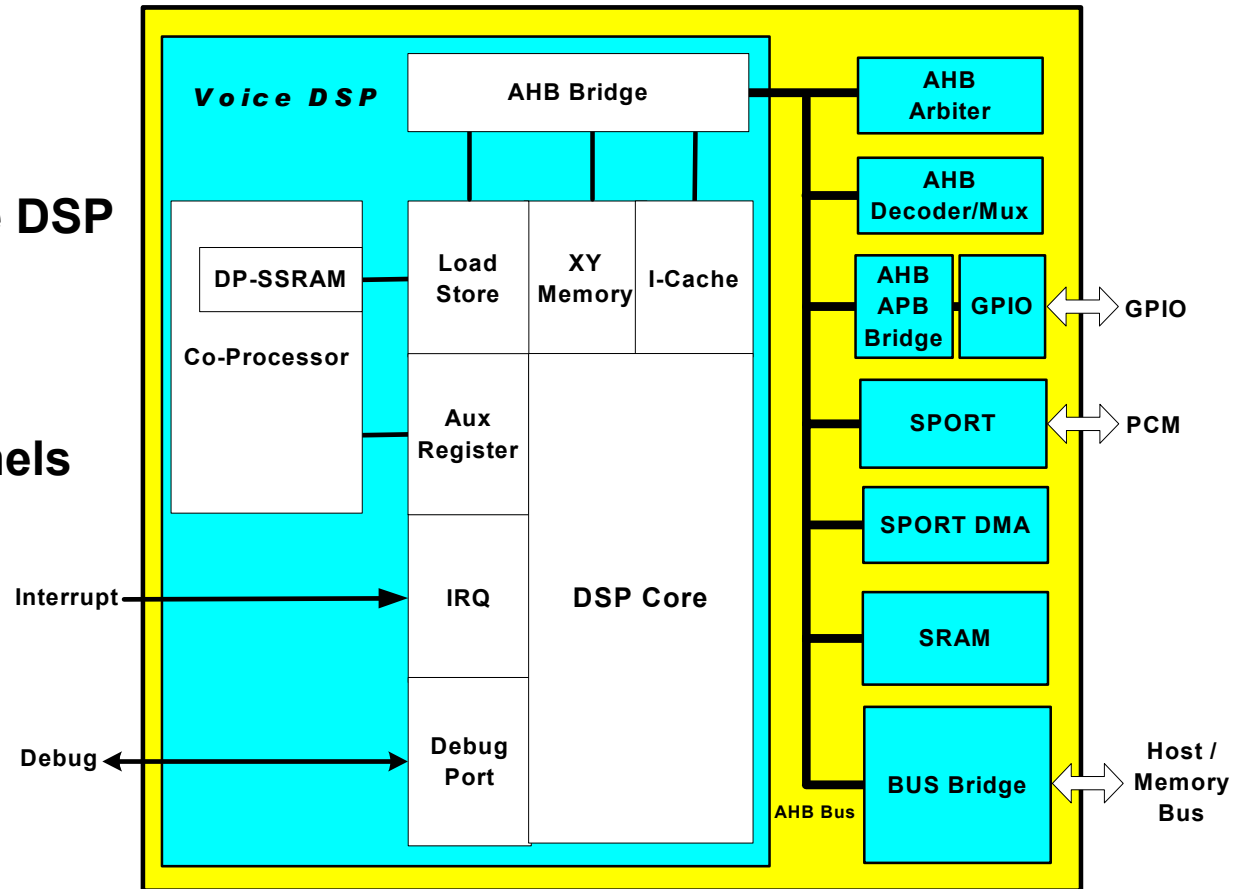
DSP

nels

Voice DSP

AHB Bridge

DP-SSRAM

Co-Processor

Load Store

XY Memory

I-Cache

Aux Register

Interrupt

IRQ

DSP Core

Debug

Debug Port

AHB Arbiter

AHB Decoder/Mux

AHB APB Bridge

GPIO

GPIO

SPORT

PCM

SPORT DMA

SRAM

AHB Bus

BUS Bridge

Host / Memory Bus